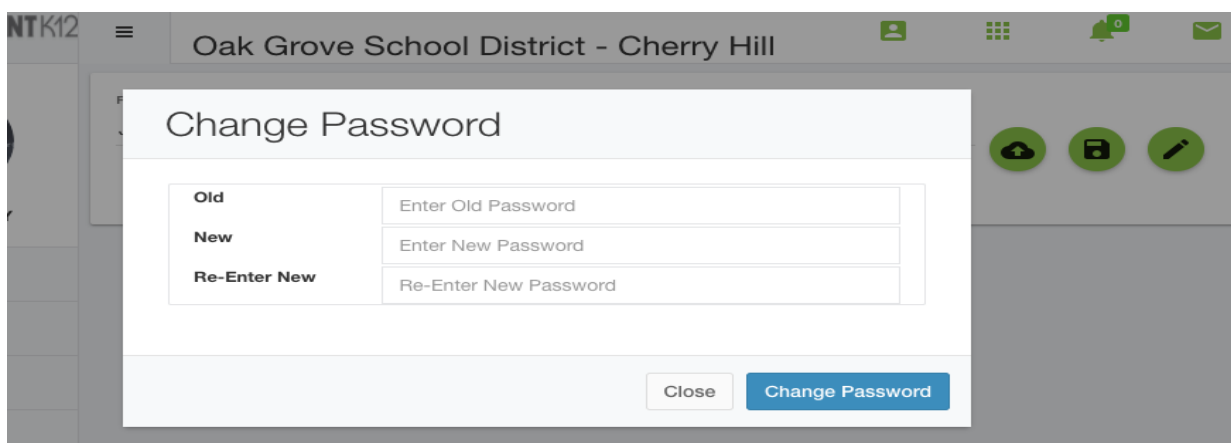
NTK12

Oak Grove School District - Cherry Hill

0

Change Password

| Old | Enter Old Password |
|---|---|
| New | Enter New Password |
| Re-Enter New | Re-Enter New Password |

Close

Change Password